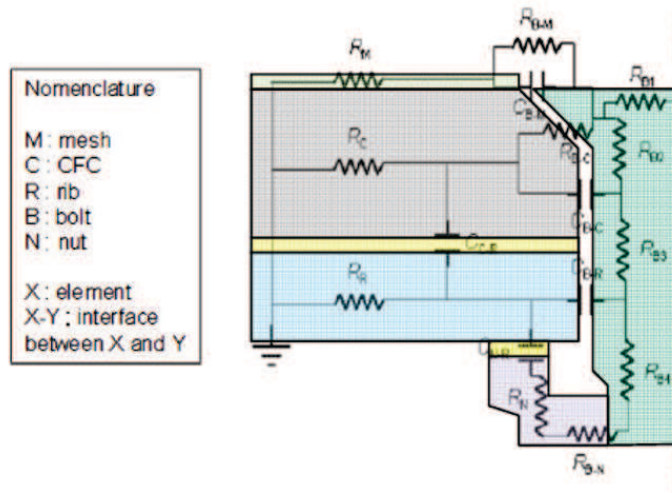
Nomenclature

M: mesh
C: CFC
R: rib
B: bolt
N: nut

X: element
X-Y: interface between X and Y

$R_{B\text{-}M}$
$R_M$
$R_{B1}$
$C_{B\text{-}M}$
$R_C$
$R_{B2}$
$R_{B\text{-}C}$
$C_{B\text{-}C}$
$C_{C\text{-}R}$
$R_{B3}$
$C_{B\text{-}R}$
$R_R$
$R_{B4}$
$C_{N\text{-}R}$
$R_N$
$R_{B\text{-}N}$